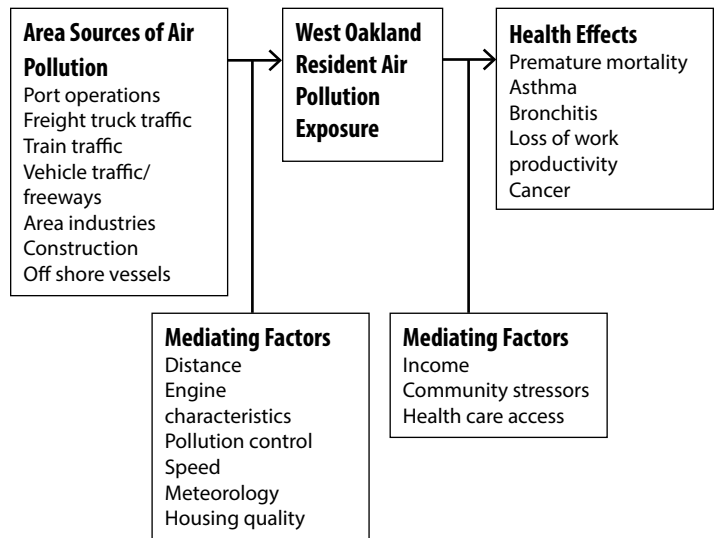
**Area Sources of Air Pollution**
Port operations
Freight truck traffic
Train traffic
Vehicle traffic/ freeways
Area industries
Construction
Off shore vessels

**West Oakland Resident Air Pollution Exposure**

**Health Effects**
Premature mortality
Asthma
Bronchitis
Loss of work productivity
Cancer

**Mediating Factors**
Distance
Engine characteristics
Pollution control
Speed
Meteorology
Housing quality

**Mediating Factors**
Income
Community stressors
Health care access